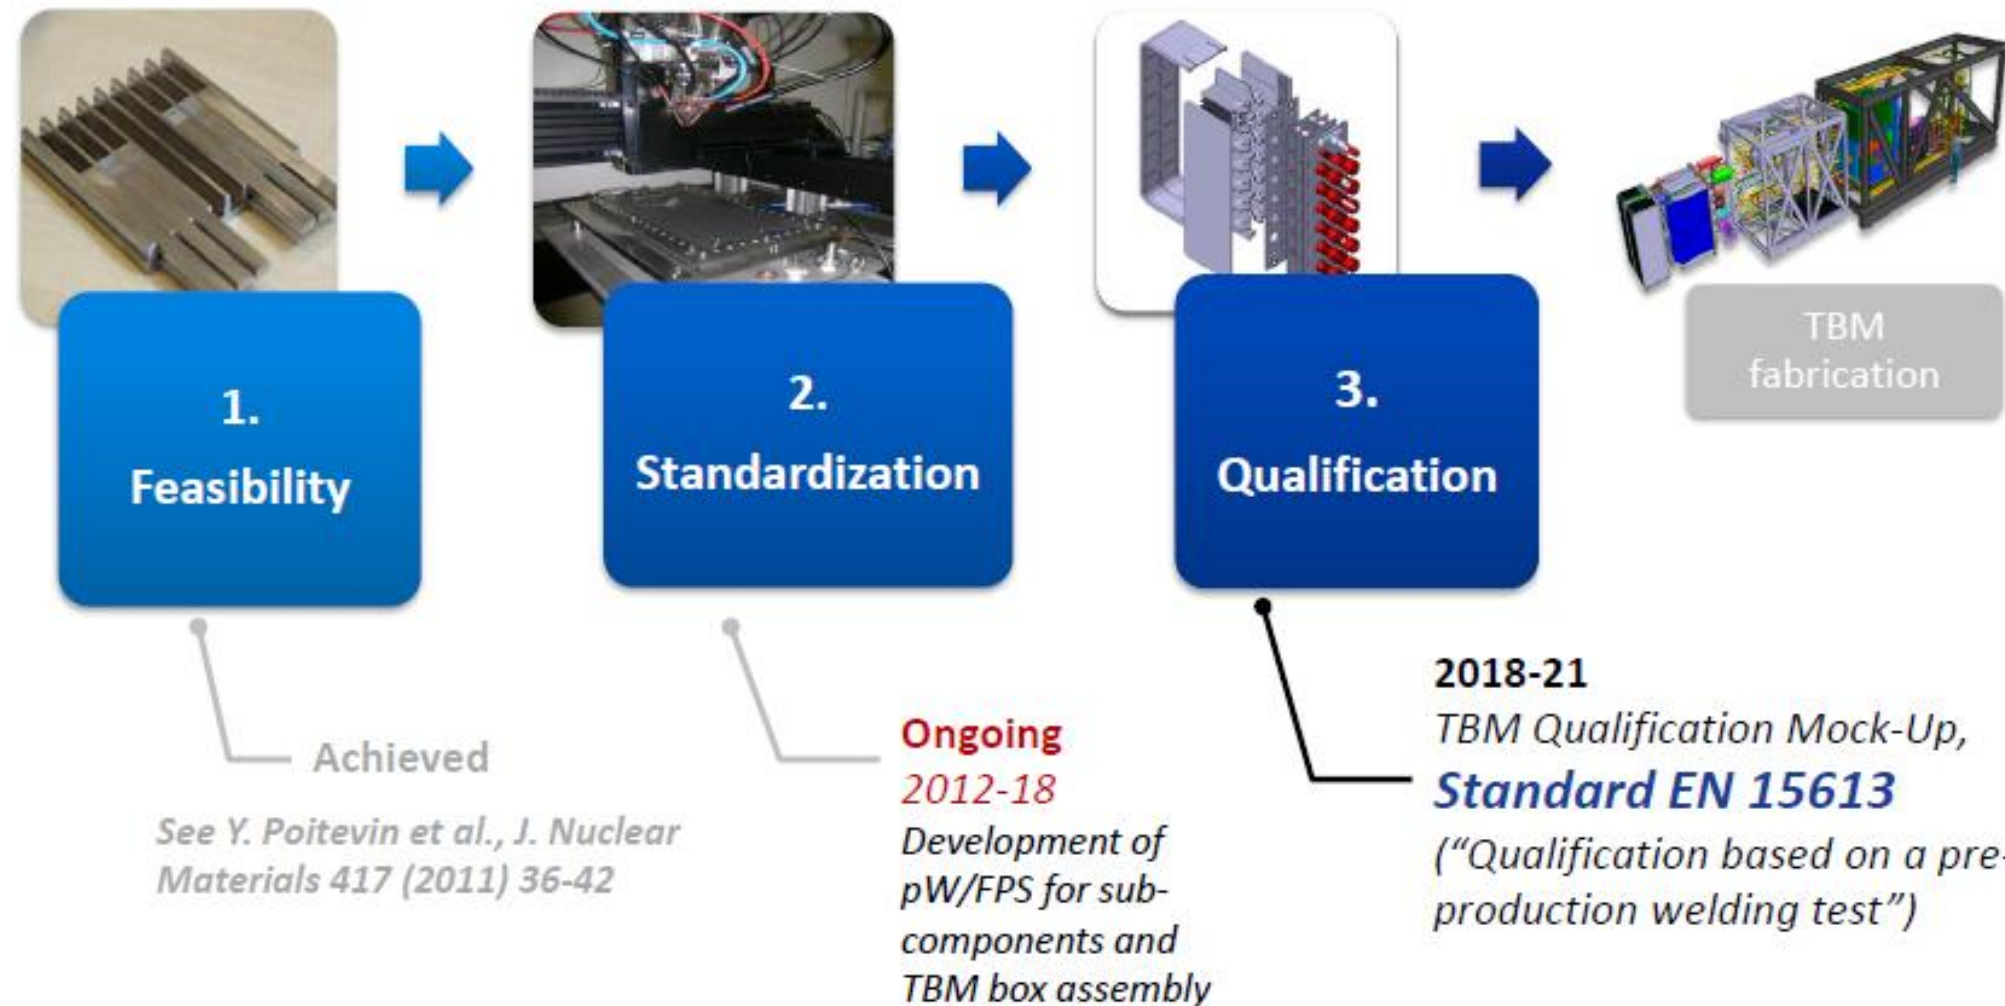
1.
Feasibility

2.
Standardization

3.
Qualification

TBM fabrication

Achieved

See Y. Poitevin et al., J. Nuclear Materials 417 (2011) 36-42

Ongoing
2012-18
Development of pW/FPS for subcomponents and TBM box assembly

2018-21
TBM Qualification Mock-Up,
Standard EN 15613
("Qualification based on a preproduction welding test")